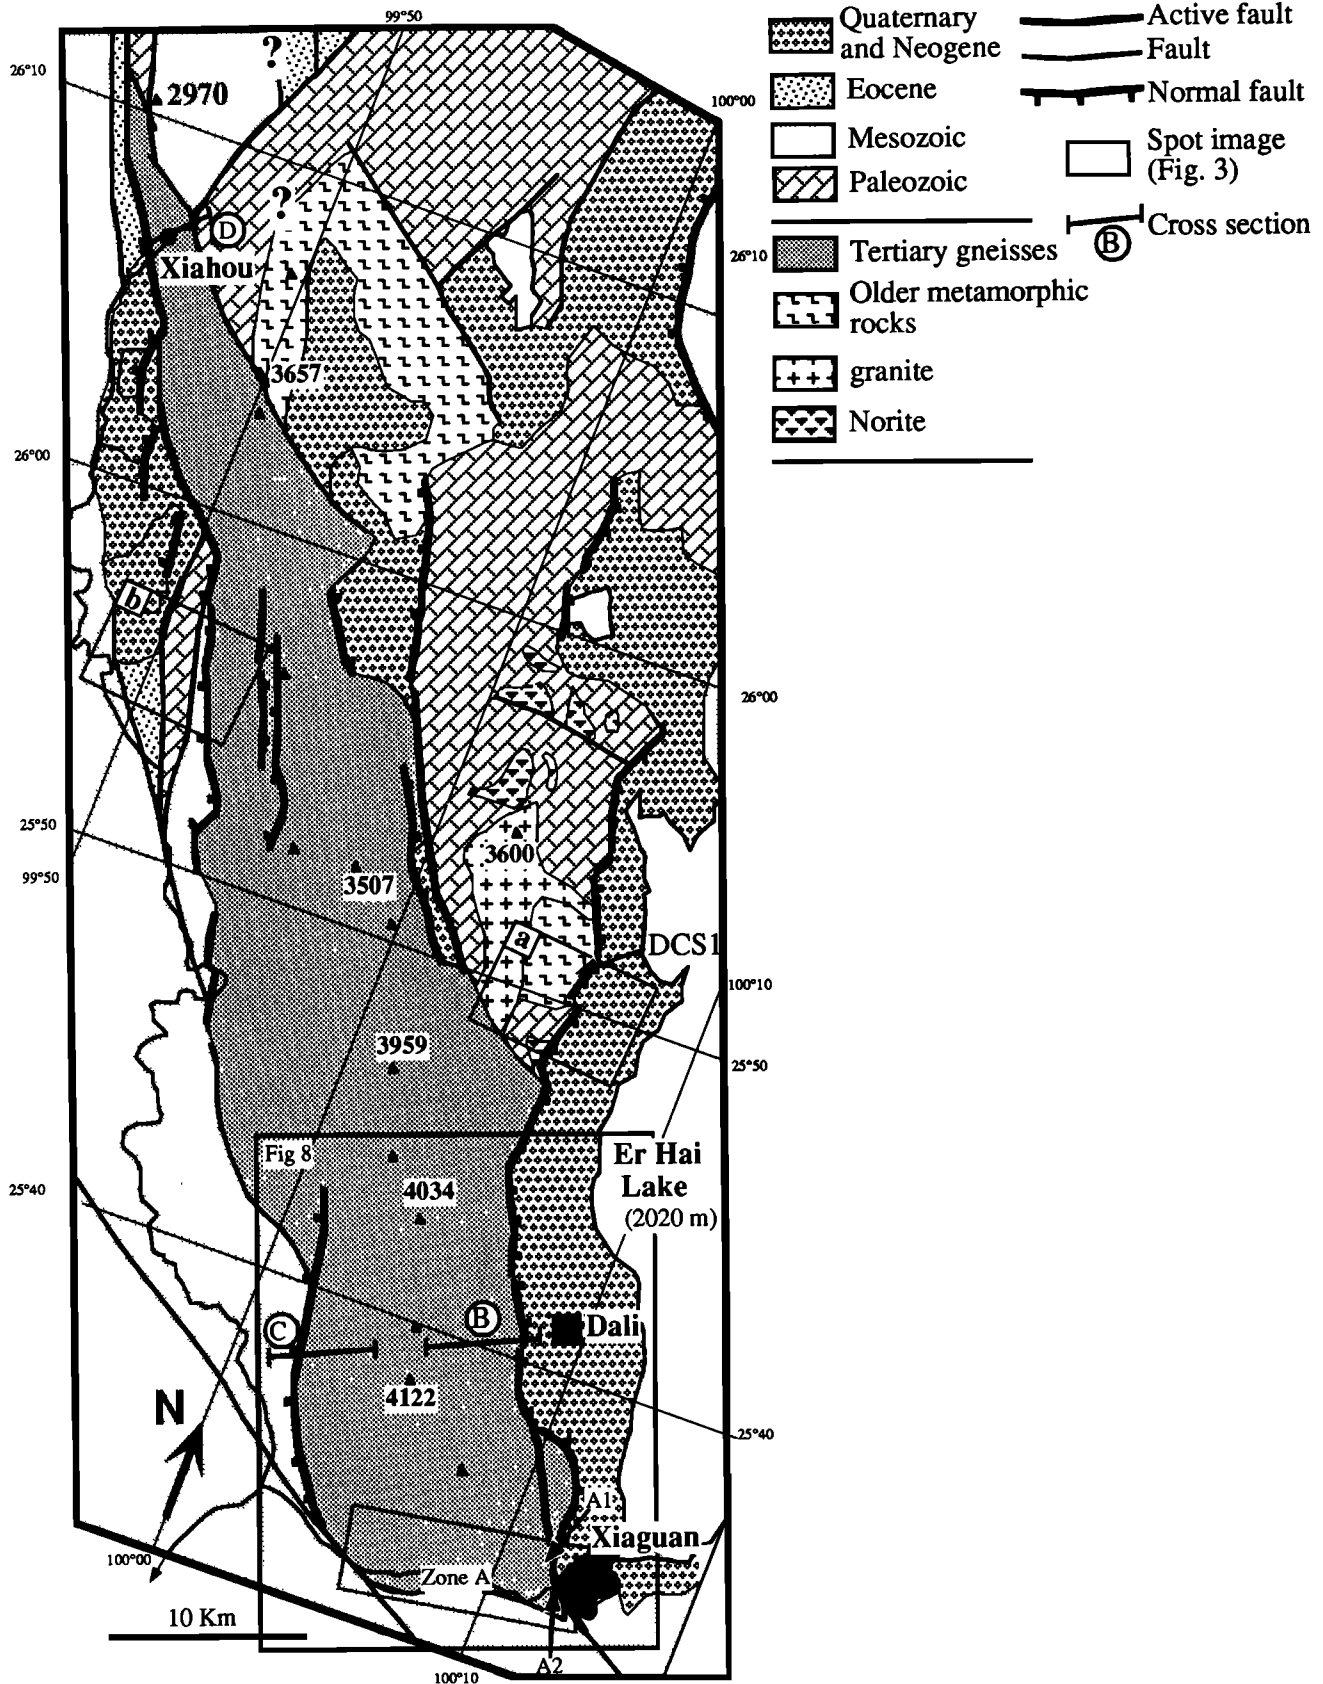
99°50
26°10
2970
?
100°00
?
D
Xiahou
26°10
3657
26°00
b
26°00
25°50
99°50
3600
3507
a
DCS1
100°10
3959
25°50
Fig 8
Er Hai Lake
(2020 m)
25°40
4034
C
B
Dali
4122
N
25°40
A1
Xiaguan
100°00
Zone A
10 Km
A2
100°10

Quaternary and Neogene
Eocene
Mesozoic
Paleozoic
Tertiary gneisses
Older metamorphic rocks
granite
Norite
Active fault
Fault
Normal fault
Spot image (Fig. 3)
B Cross section